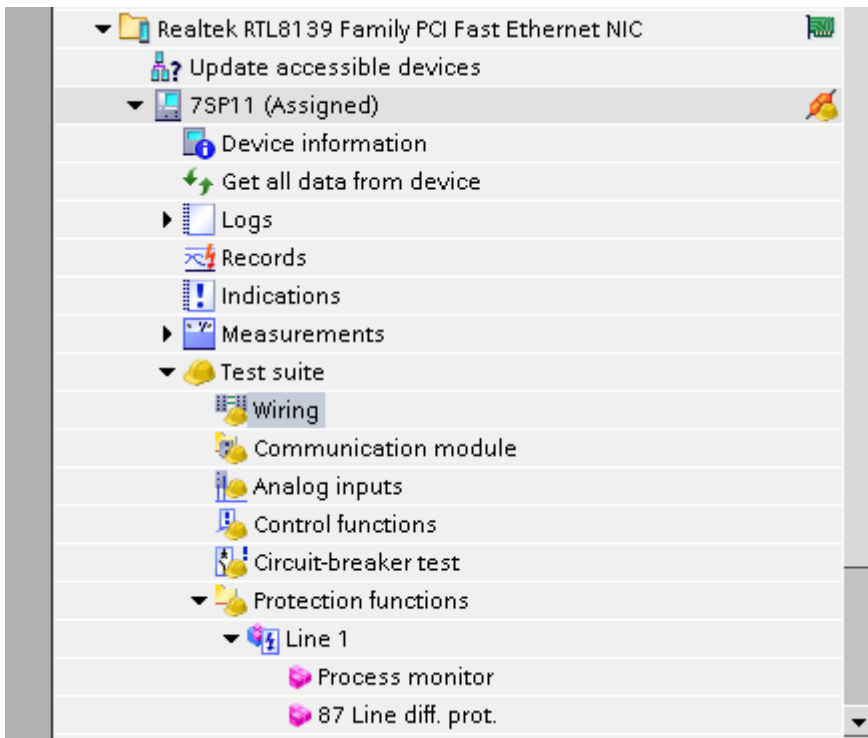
Realtek RTL8139 Family PCI Fast Ethernet NIC
Update accessible devices
7SP11 (Assigned)
Device information
Get all data from device
Logs
Records
Indications
Measurements
Test suite
Wiring
Communication module
Analog inputs
Control functions
Circuit-breaker test
Protection functions
Line 1
Process monitor
87 Line diff. prot.